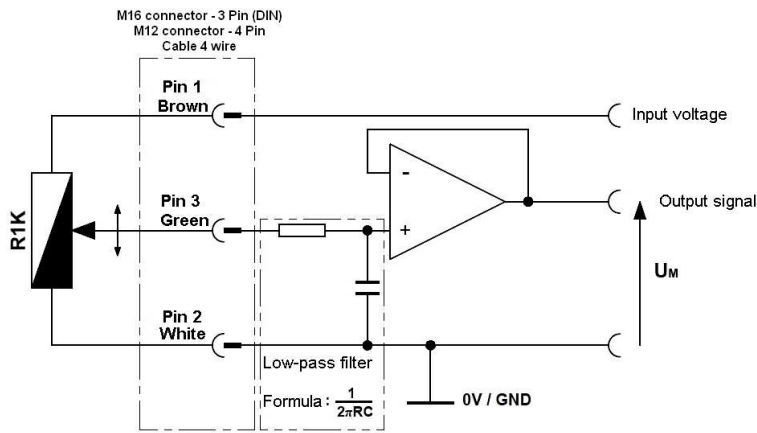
M16 connector - 3 Pin (DIN)
M12 connector - 4 Pin
Cable 4 wire

Pin 1
Brown

Input voltage

-

Pin 3
Green

+

Output signal

R1K

$U_M$

Pin 2
White

Low-pass filter

Formula : $\frac{1}{2\pi RC}$

0V / GND